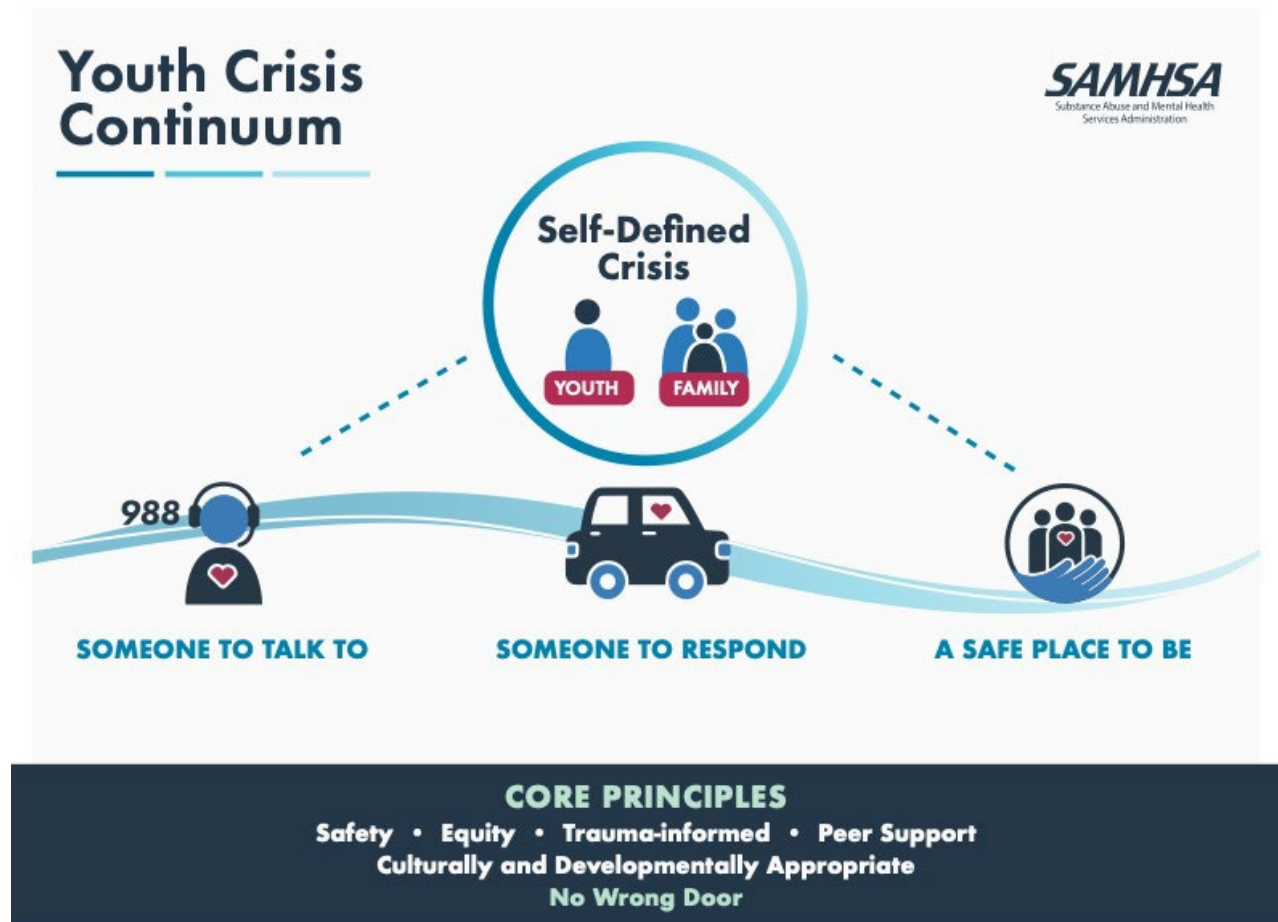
Youth Crisis Continuum

SAMHSA
Substance Abuse and Mental Health Services Administration

Self-Defined Crisis

YOUTH

FAMILY

988

SOMEONE TO TALK TO

SOMEONE TO RESPOND

A SAFE PLACE TO BE

CORE PRINCIPLES
Safety • Equity • Trauma-informed • Peer Support
Culturally and Developmentally Appropriate
No Wrong Door